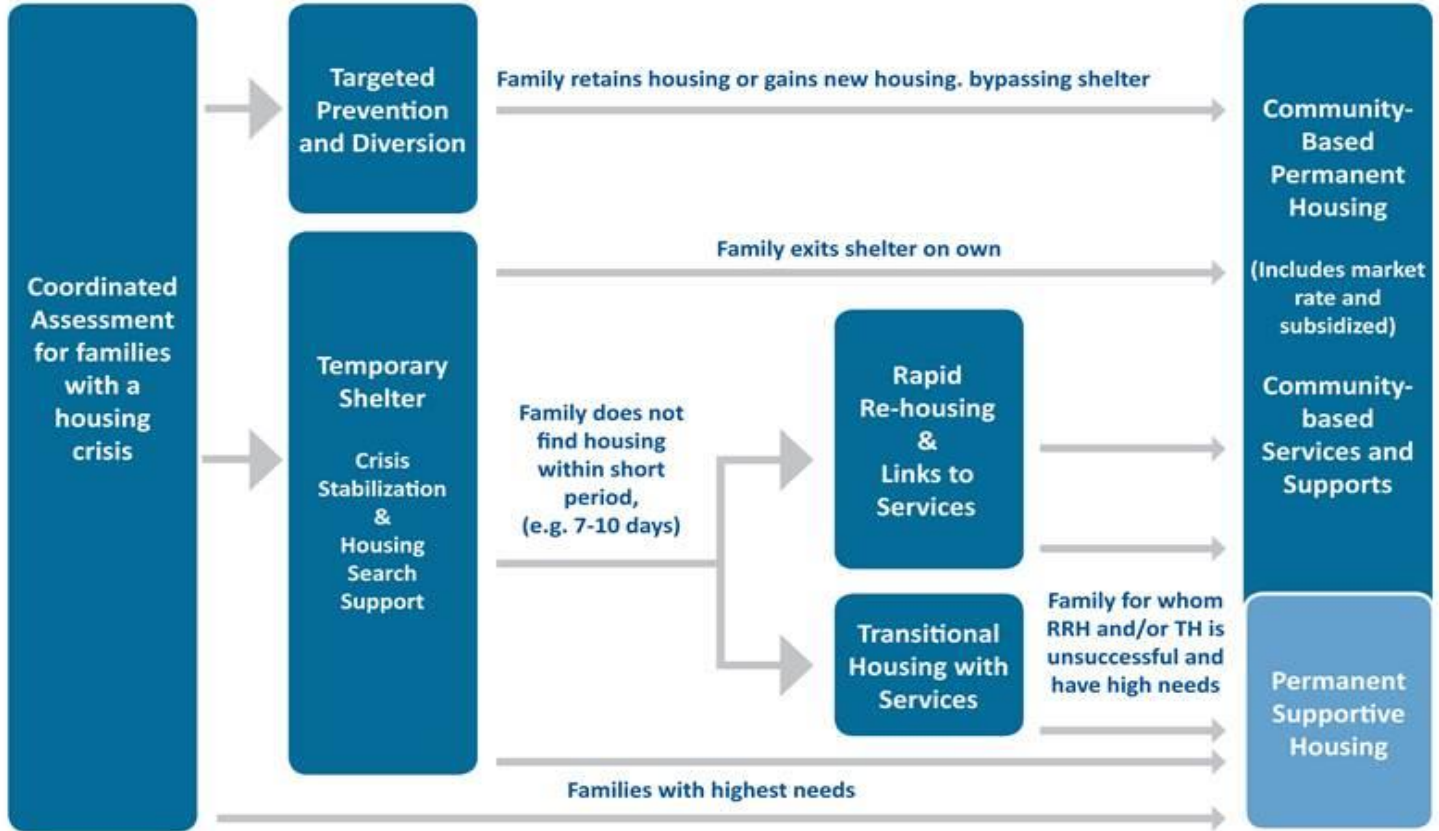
Coordinated Assessment for families with a housing crisis

Targeted Prevention and Diversion

Family retains housing or gains new housing. bypassing shelter

Temporary Shelter

Crisis Stabilization & Housing Search Support

Family exits shelter on own

Family does not find housing within short period, (e.g. 7-10 days)

Rapid Re-housing & Links to Services

Transitional Housing with Services

Family for whom RRH and/or TH is unsuccessful and have high needs

Families with highest needs

Community-Based Permanent Housing

(Includes market rate and subsidized)

Community-based Services and Supports

Permanent Supportive Housing